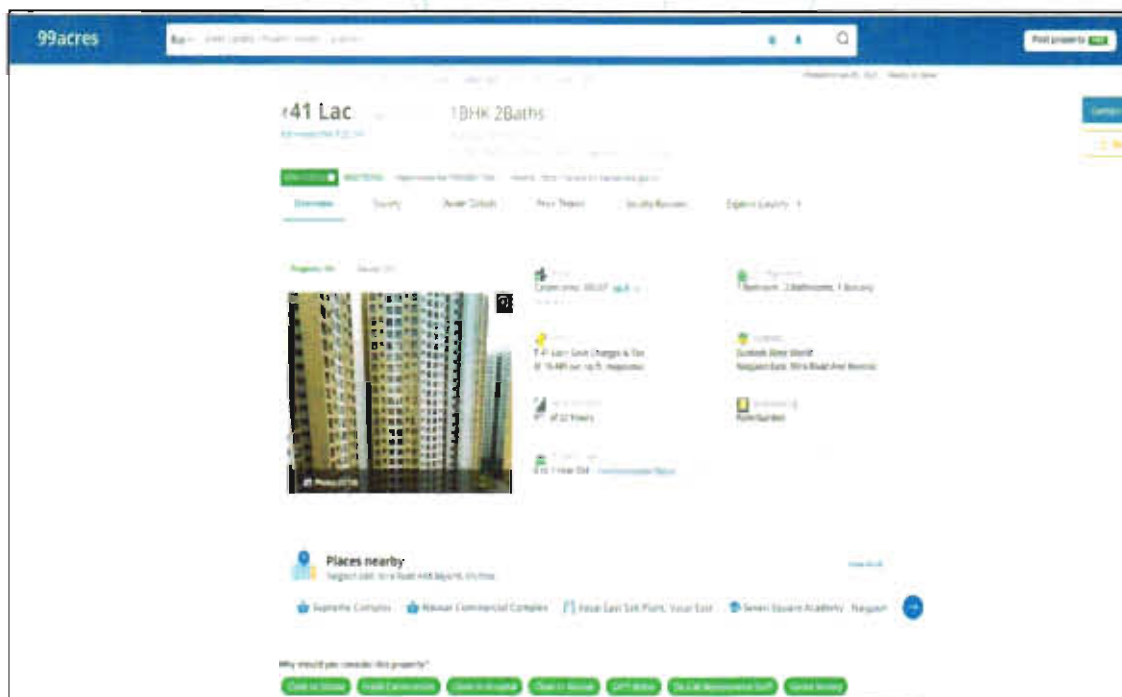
99acres

Buy

Post property

₹41 Lac

1BHK 2Baths

Overview

Carpet area: 395 sqft

1 Bedroom, 2 Bathrooms, 1 Balcony

₹ 41 Lac+ Govt Charges & Tax

Sunteck West World

Naigaon East, Mira Road And Beyond

of 22 Floors

Park/Garden

0 to 1 Year Old

Places nearby

Supreme Complex

Mannat Commercial Complex

Seven Square Academy Naigaon

Why should you consider this property?